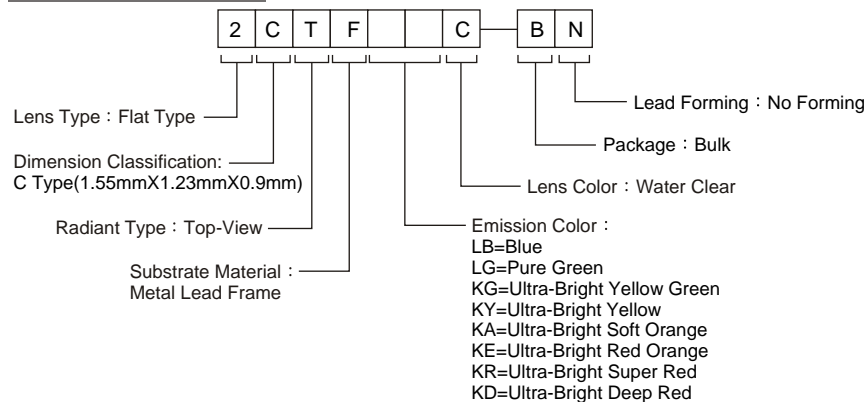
| 2 | C | T | F | | | C | | B | N |
|---|---|---|---|---|---|---|---|---|---|

Lead Forming：No Forming

Package：Bulk

Lens Type：Flat Type

Dimension Classification:
C Type(1.55mmX1.23mmX0.9mm)

Lens Color：Water Clear

Radiant Type：Top-View

Emission Color：
LB=Blue
LG=Pure Green
KG=Ultra-Bright Yellow Green
KY=Ultra-Bright Yellow
KA=Ultra-Bright Soft Orange
KE=Ultra-Bright Red Orange
KR=Ultra-Bright Super Red
KD=Ultra-Bright Deep Red

Substrate Material：
Metal Lead Frame